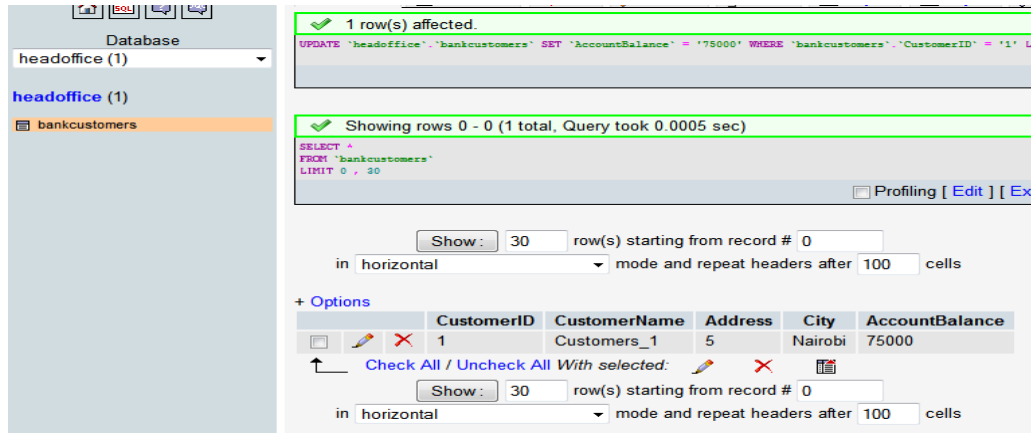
SQL

Database

headoffice (1)

headoffice (1)

bankcustomers

1 row(s) affected.

UPDATE `headoffice`.`bankcustomers` SET `AccountBalance` = '75000' WHERE `bankcustomers`.`CustomerID` = '1' L

Showing rows 0 - 0 (1 total, Query took 0.0005 sec)

SELECT *
FROM `bankcustomers`
LIMIT 0 , 30

Profiling [ Edit ] [ Ex

Show : 30 row(s) starting from record # 0

in horizontal mode and repeat headers after 100 cells

+ Options

| | | | CustomerID | CustomerName | Address | City | AccountBalance |
|---|---|---|---|---|---|---|---|
| | | | 1 | Customers_1 | 5 | Nairobi | 75000 |

Check All / Uncheck All With selected:

Show : 30 row(s) starting from record # 0

in horizontal mode and repeat headers after 100 cells